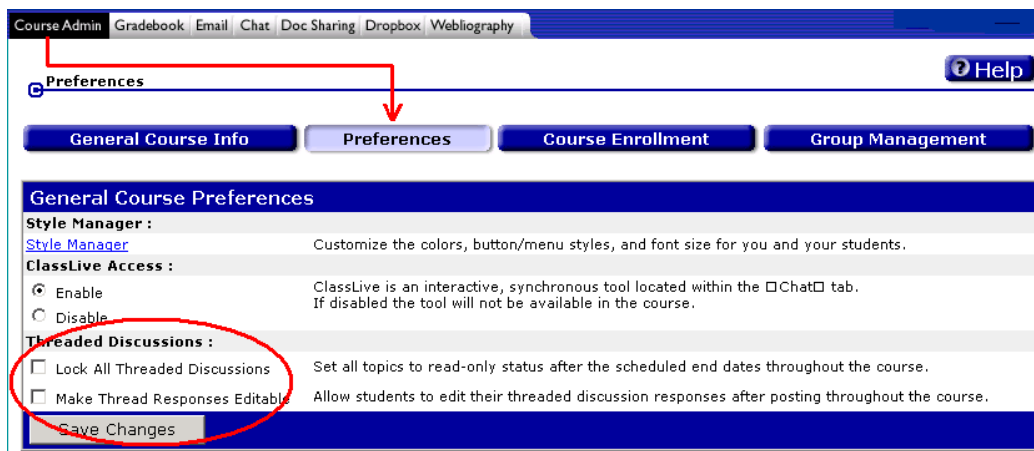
Course Admin | Gradebook | Email | Chat | Doc Sharing | Dropbox | Webliography

Preferences

Help

General Course Info | Preferences | Course Enrollment | Group Management

General Course Preferences

Style Manager :

Style Manager — Customize the colors, button/menu styles, and font size for you and your students.

ClassLive Access :

Enable — ClassLive is an interactive, synchronous tool located within the □Chat□ tab. If disabled the tool will not be available in the course.

Disable

Threaded Discussions :

Lock All Threaded Discussions — Set all topics to read-only status after the scheduled end dates throughout the course.

Make Thread Responses Editable — Allow students to edit their threaded discussion responses after posting throughout the course.

Save Changes